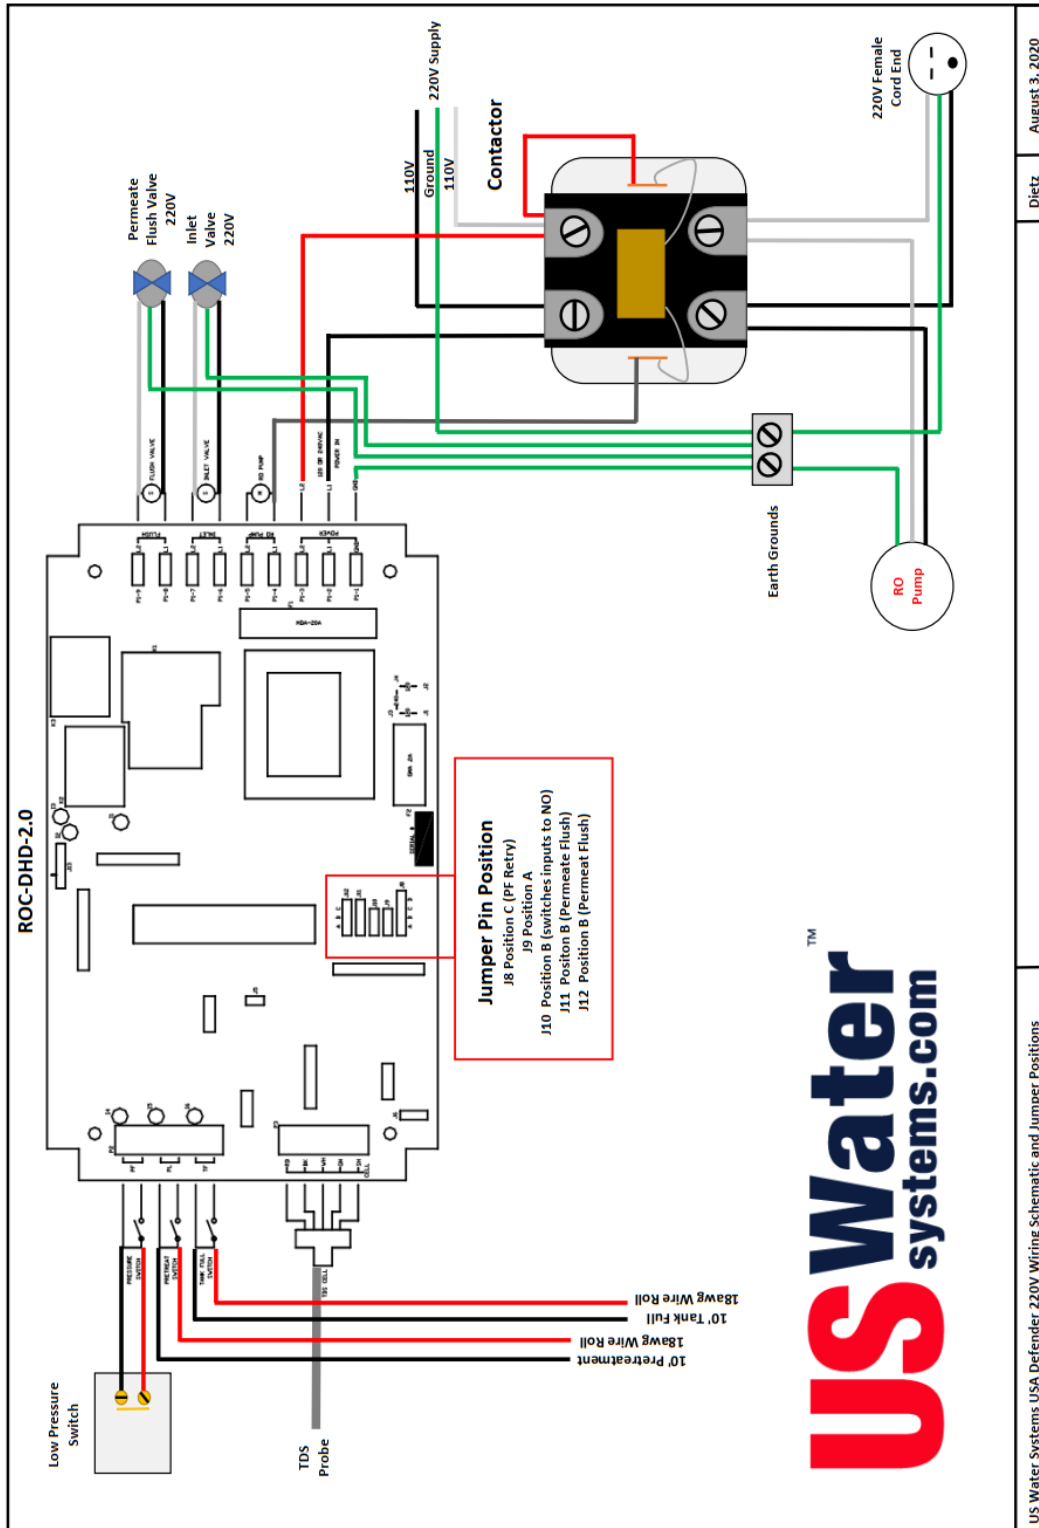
220V Supply
110V
Ground
110V
Contactor
220V Female Cord End
August 3, 2020
Dietz
Permeate Flush Valve 220V
Inlet Valve 220V
FLUSH VALVE
INLET VALVE
RO PUMP
POWER IN
Earth Grounds
RO Pump
ROC-DHD-2.0
Jumper Pin Position
J8 Position C (PF Retry)
J9 Position A
J10 Position B (switches inputs to NO)
J11 Positon B (Permeate Flush)
J12 Position B (Permeat Flush)
PRESSURE SWITCH
PRETREAT SWITCH
TANK FULL SWITCH
TDS CELL
18awg Wire Roll
10' Tank Full
18awg Wire Roll
10' Pretreatment
Low Pressure Switch
TDS Probe
US Water systems.com TM
US Water Systems USA Defender 220V Wiring Schematic and Jumper Positions